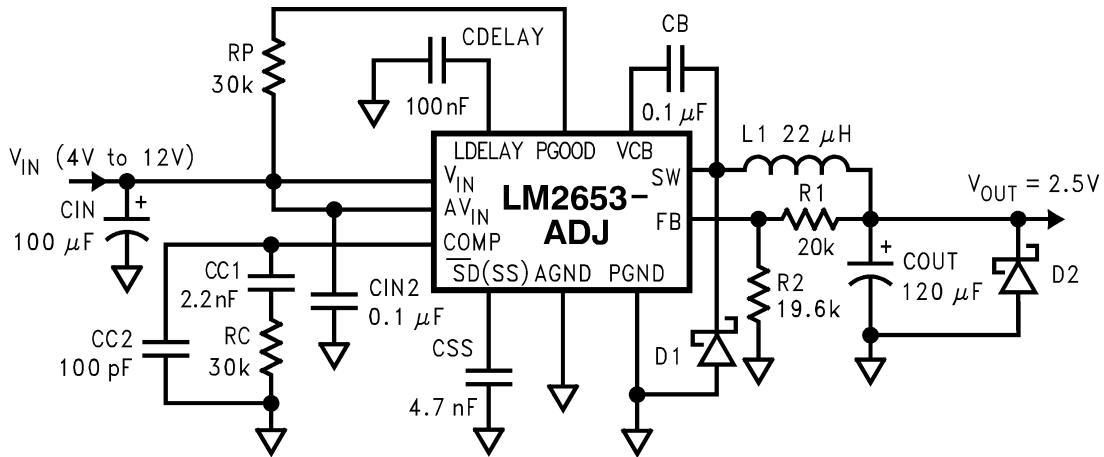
RP
30k

CDELAY

100nF

CB

0.1 $\mu$F

L1 22 $\mu$H

$V_{IN}$ (4V to 12V)

CIN
100 $\mu$F

LDELAY PGOOD VCB

$V_{IN}$
$AV_{IN}$
COMP
$\overline{SD}$(SS) AGND PGND

LM2653-
ADJ

SW
FB

R1
20k

$V_{OUT}$ = 2.5V

CC1
2.2nF

CIN2
0.1 $\mu$F

R2
19.6k

COUT
120 $\mu$F

D2

CC2
100 pF

RC
30k

CSS

4.7 nF

D1